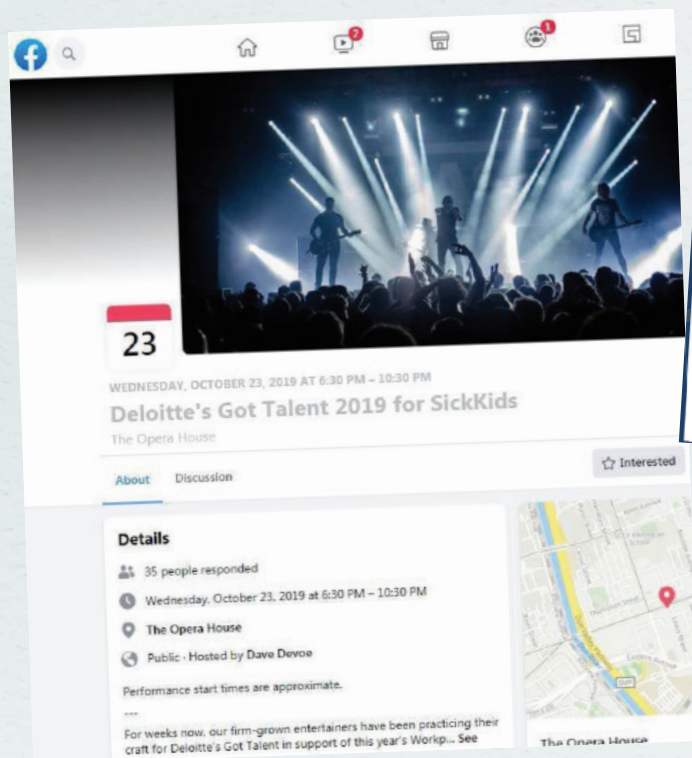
2

1

23

WEDNESDAY, OCTOBER 23, 2019 AT 6:30 PM – 10:30 PM

Deloitte's Got Talent 2019 for SickKids

The Opera House

About Discussion

Interested

Details

35 people responded

Wednesday, October 23, 2019 at 6:30 PM – 10:30 PM

The Opera House

Public · Hosted by Dave Devoe

Performance start times are approximate.

---

For weeks now, our firm-grown entertainers have been practicing their craft for Deloitte's Got Talent in support of this year's Workp... See

The Opera House